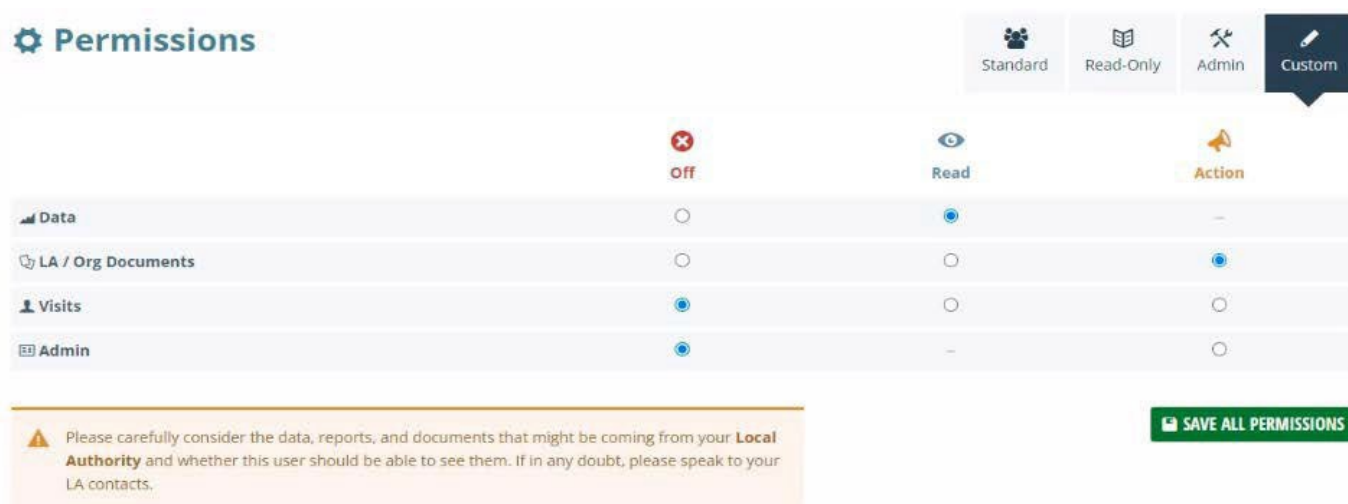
Permissions

Standard Read-Only Admin Custom

| | Off | Read | Action |
|---|---|---|---|
| Data | | | – |
| LA / Org Documents | | | |
| Visits | | | |
| Admin | | – | |

Please carefully consider the data, reports, and documents that might be coming from your **Local Authority** and whether this user should be able to see them. If in any doubt, please speak to your LA contacts.

SAVE ALL PERMISSIONS